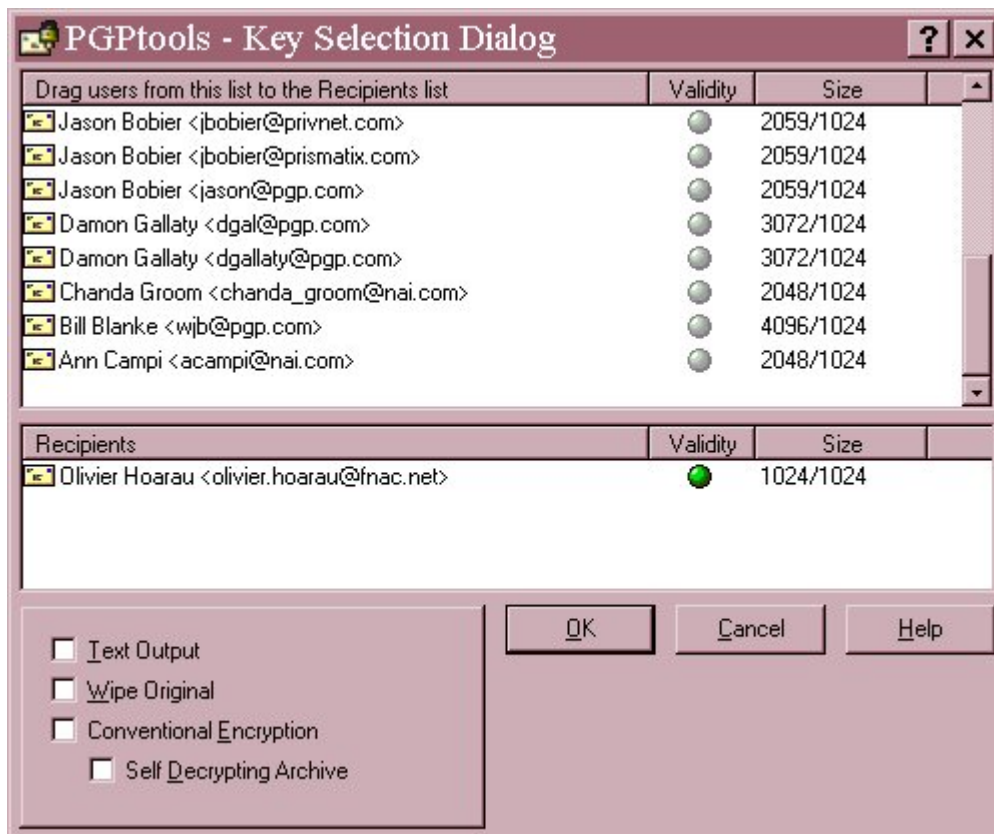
PGPtools - Key Selection Dialog

? ×

| Drag users from this list to the Recipients list | Validity | Size |
|---|---|---|
| Jason Bobier <jbobier@privnet.com> | | 2059/1024 |
| Jason Bobier <jbobier@prismatix.com> | | 2059/1024 |
| Jason Bobier <jason@pgp.com> | | 2059/1024 |
| Damon Gallaty <dgal@pgp.com> | | 3072/1024 |
| Damon Gallaty <dgallaty@pgp.com> | | 3072/1024 |
| Chanda Groom <chanda_groom@nai.com> | | 2048/1024 |
| Bill Blanke <wjb@pgp.com> | | 4096/1024 |
| Ann Campi <acampi@nai.com> | | 2048/1024 |

| Recipients | Validity | Size |
|---|---|---|
| Olivier Hoarau <olivier.hoarau@fnac.net> | | 1024/1024 |

OK

Cancel

Help

Text Output

Wipe Original

Conventional Encryption

Self Decrypting Archive